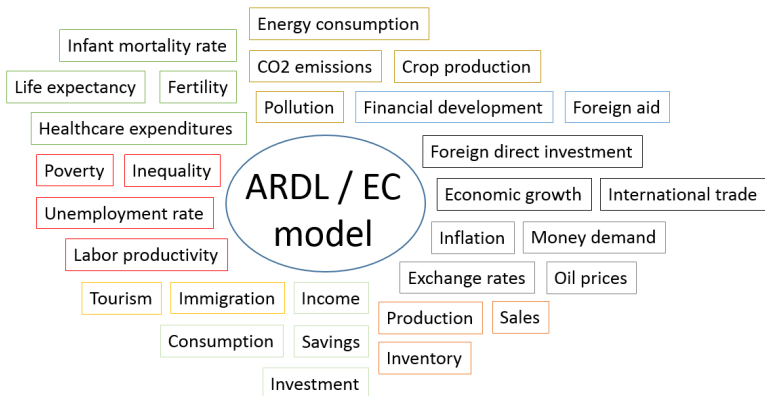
Energy consumption

Infant mortality rate

CO2 emissions

Crop production

Life expectancy

Fertility

Pollution

Financial development

Foreign aid

Healthcare expenditures

Foreign direct investment

Poverty

Inequality

ARDL / EC model

Economic growth

International trade

Unemployment rate

Inflation

Money demand

Labor productivity

Exchange rates

Oil prices

Tourism

Immigration

Income

Production

Sales

Consumption

Savings

Inventory

Investment